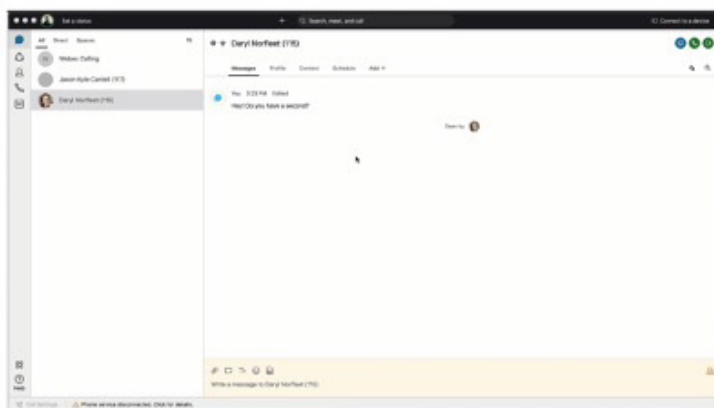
Set a status

Search, meet, and call

Connect to a device

All Direct Spaces

Webex Calling

Jason Kyle Cantell (117)

Daryl Norfleet (115)

Daryl Norfleet (115)

Messages People Content Schedule Add

You, 3:29 PM, Edited

Hey! Do you have a second?

Seen by

Write a message to Daryl Norfleet (115)

Help

Call Settings

Phone service disconnected. Click for details.